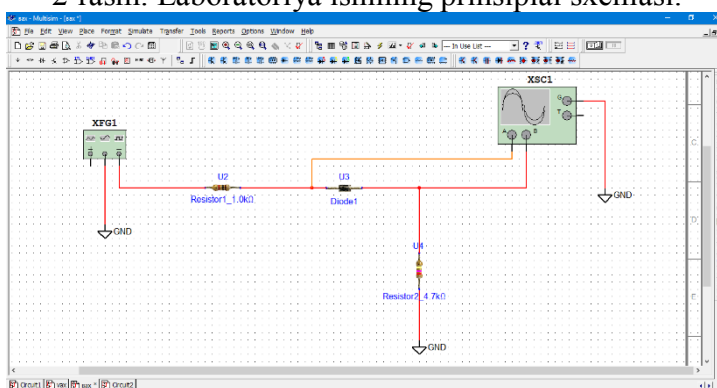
2-rasm. Laboratoriya ishining prinsipial sxemasi.

sss - Multisim - [sss *]

File Edit View Place Format Simulate Transfer Tools Reports Options Window Help

--- In Use List ---

XSC1

XFG1

U2
Resistor1_1.0kΩ

U3
Diode1

GND

GND

GND

U4
Resistor2_4.7kΩ

C

D

E

Circuit1 sss sss * Circuit2